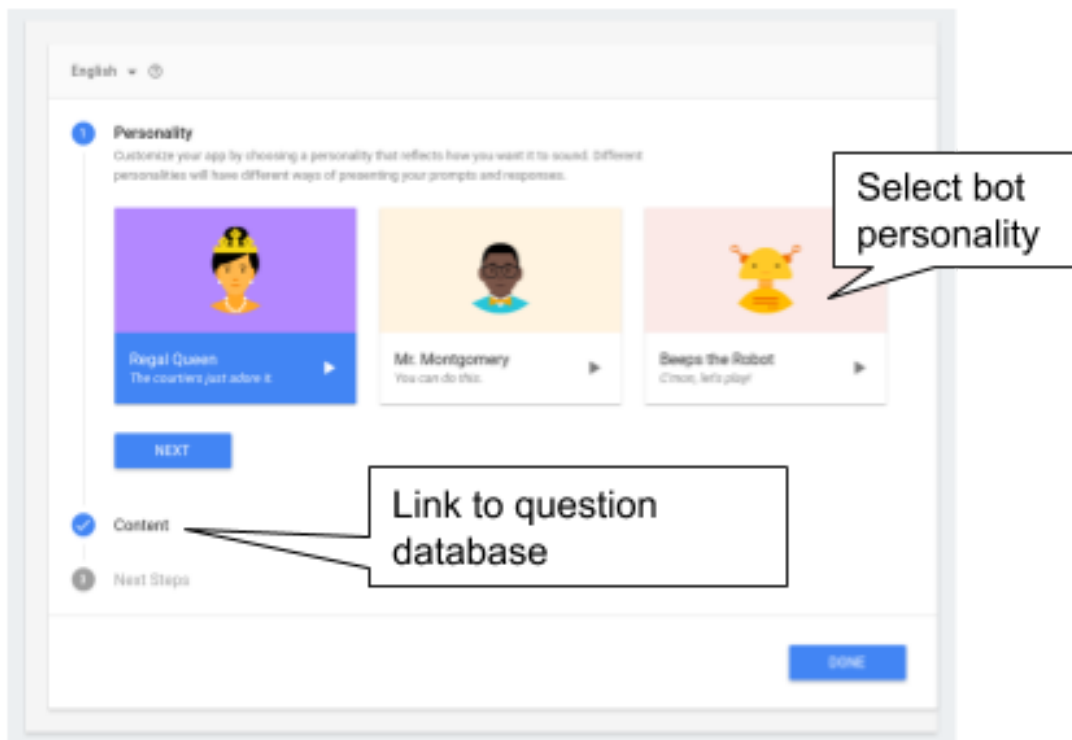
English ▾ ⓘ

1 Personality

Customize your app by choosing a personality that reflects how you want it to sound. Different personalities will have different ways of presenting your prompts and responses.

Regal Queen
The courtiers just adore it.

Mr. Montgomery
You can do this.

Beeps the Robot
C'mon, let's play!

Select bot personality

NEXT

Content

Link to question database

3 Next Steps

DONE